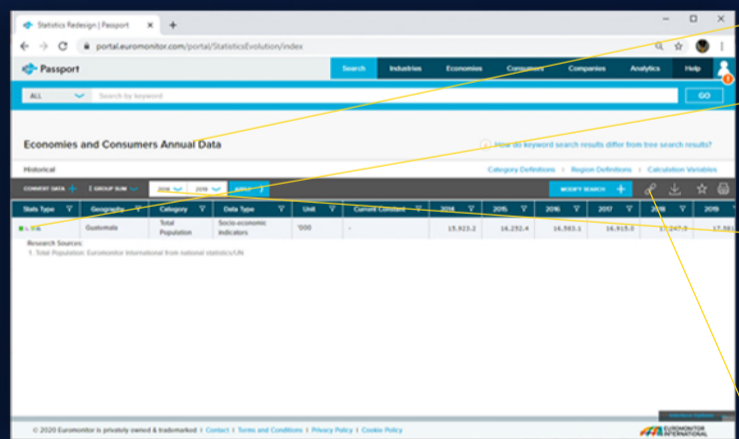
Statistics Redesign | Passport ×
+
portal.euromonitor.com/portal/StatisticsEvolution/index
Passport
Search Industries Economies Consumers Companies Analytics Help
ALL
Search by keyword
GO
Economies and Consumers Annual Data
How do keyword search results differ from tree search results?
Historical
Category Definitions | Region Definitions | Calculation Variables
CONVERT DATA + Σ GROUP SUM
2014 2019 APPLY
MODIFY SEARCH +

| Stats Type | Geography | Category | Data Type | Unit | Current Constant | 2014 | 2015 | 2016 | 2017 | 2018 | 2019 |
|---|---|---|---|---|---|---|---|---|---|---|---|
| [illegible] | Guatemala | Total Population | Socio-economic Indicators | '000 | - | 15,923.2 | 16,252.4 | 16,583.1 | 16,915.0 | 17,247.0 | 17,58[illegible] |

Research Sources:
1. Total Population: Euromonitor International from national statistics/UN

© 2020 Euromonitor is privately owned & trademarked | Contact | Terms and Conditions | Privacy Policy | Cookie Policy
EUROMONITOR INTERNATIONAL